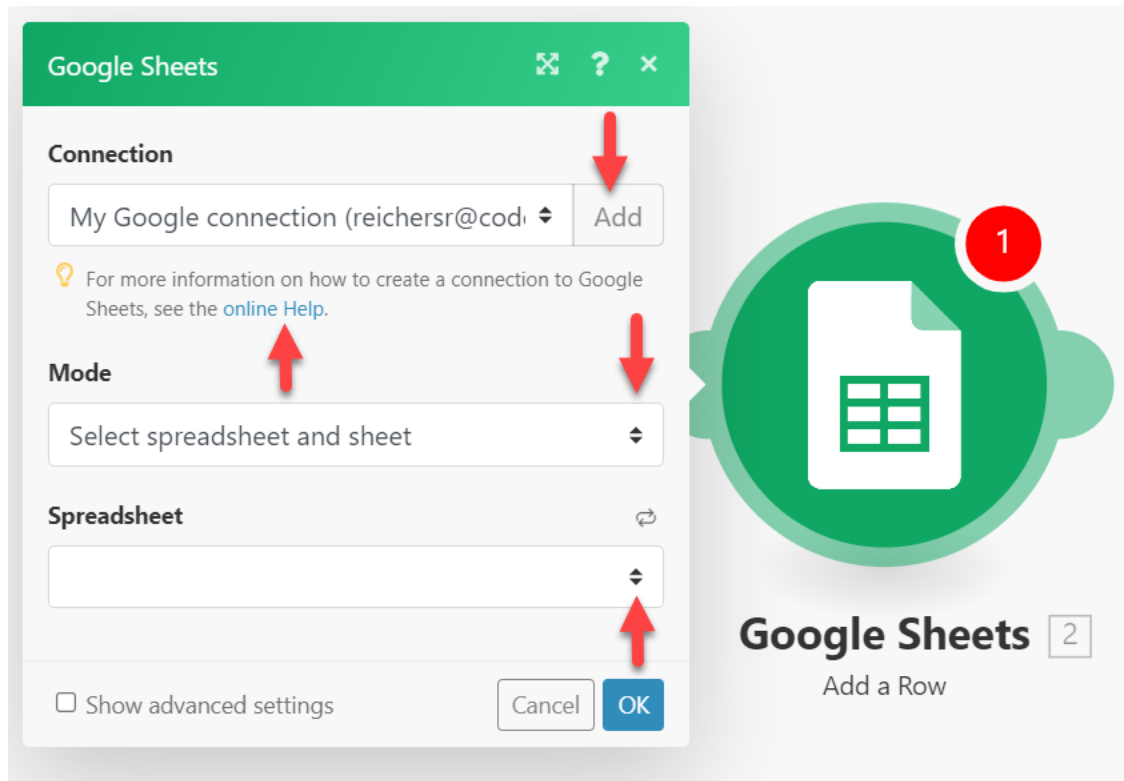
Google Sheets

Connection

My Google connection (reichersr@cod

Add

For more information on how to create a connection to Google Sheets, see the online Help.

Mode

Select spreadsheet and sheet

Spreadsheet

Show advanced settings

Cancel

OK

1

Google Sheets 2

Add a Row